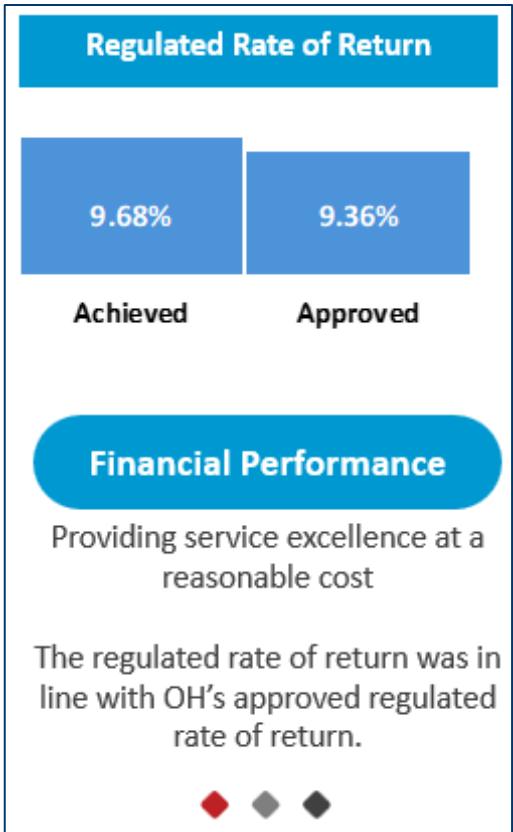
Regulated Rate of Return

9.68%

9.36%

Achieved

Approved

Financial Performance

Providing service excellence at a reasonable cost

The regulated rate of return was in line with OH’s approved regulated rate of return.